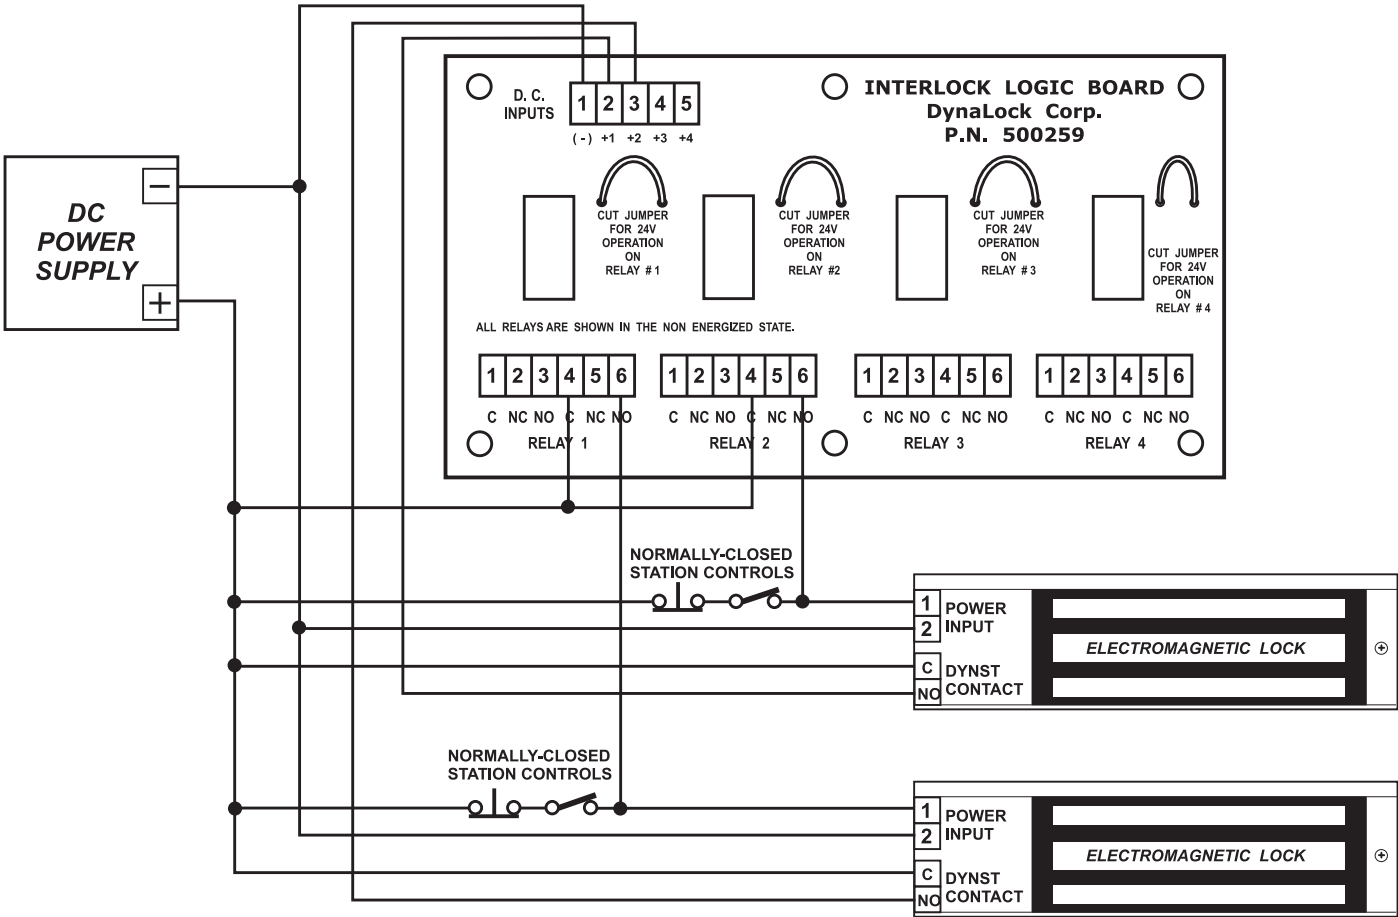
DC POWER SUPPLY

−

+

D. C. INPUTS

| 1 | 2 | 3 | 4 | 5 |
|---|---|---|---|---|
| (-) | +1 | +2 | +3 | +4 |

INTERLOCK LOGIC BOARD
DynaLock Corp.
P.N. 500259

CUT JUMPER FOR 24V OPERATION ON RELAY # 1

CUT JUMPER FOR 24V OPERATION ON RELAY #2

CUT JUMPER FOR 24V OPERATION ON RELAY # 3

CUT JUMPER FOR 24V OPERATION ON RELAY # 4

ALL RELAYS ARE SHOWN IN THE NON ENERGIZED STATE.

| 1 | 2 | 3 | 4 | 5 | 6 |
|---|---|---|---|---|---|
| C | NC | NO | C | NC | NO |

RELAY 1

| 1 | 2 | 3 | 4 | 5 | 6 |
|---|---|---|---|---|---|
| C | NC | NO | C | NC | NO |

RELAY 2

| 1 | 2 | 3 | 4 | 5 | 6 |
|---|---|---|---|---|---|
| C | NC | NO | C | NC | NO |

RELAY 3

| 1 | 2 | 3 | 4 | 5 | 6 |
|---|---|---|---|---|---|
| C | NC | NO | C | NC | NO |

RELAY 4

NORMALLY-CLOSED STATION CONTROLS

1 POWER
2 INPUT
C DYNST
NO CONTACT

ELECTROMAGNETIC LOCK

NORMALLY-CLOSED STATION CONTROLS

1 POWER
2 INPUT
C DYNST
NO CONTACT

ELECTROMAGNETIC LOCK